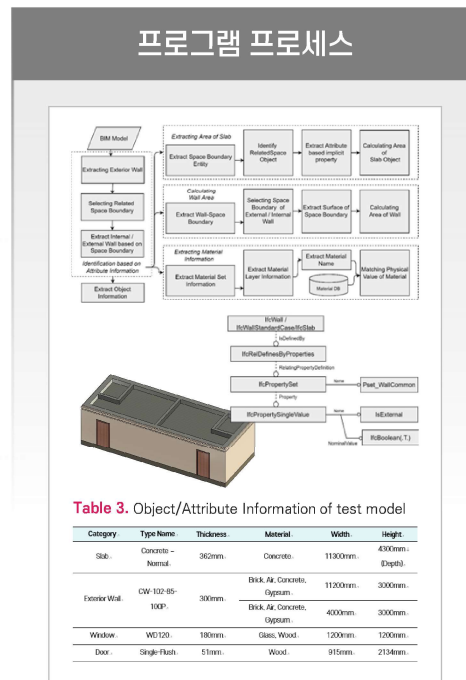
프로그램 프로세스

BIM Model

Extracting Exterior Wall

Selecting Related Space Boundary

Extract Internal / External Wall based on Space Boundary

Identification based on Attribute Information

Extract Object Information

Extracting Area of Slab

Extract Space Boundary Entity

Identify RelatedSpace Object

Extract Attribute based implicit property

Calculating Area of Slab Object

Calculating Wall Area

Extract Wall-Space Boundary

Selecting Space Boundary of External / Internal Wall

Extract Surface of Space Boundary

Calculating Area of Wall

Extracting Material Information

Extract Material Set Information

Extract Material Layer Information

Extract Material Name

Material DB

Matching Physical Value of Material

IfcWall / IfcWallStandardCase/IfcSlab

IsDefinedBy

IfcRelDefinesByProperties

RelatingPropertyDefinition

IfcPropertySet

Name

Pset_WallCommon

Property

IfcPropertySingleValue

Name

IsExternal

NominalValue

IfcBoolean(.T.)

Table 3. Object/Attribute Information of test model

| Category | Type Name | Thickness | Material | Width | Height |
|---|---|---|---|---|---|
| Slab | Concrete – Normal | 362mm | Concrete | 11300mm | 4300mm (Depth) |
| Exterior Wall | CW-102-85-100P | 300mm | Brick, Air, Concrete, Gypsum | 11200mm | 3000mm |
| | | | Brick, Air, Concrete, Gypsum | 4000mm | 3000mm |
| Window | WD120 | 180mm | Glass, Wood | 1200mm | 1200mm |
| Door | Single-Flush | 51mm | Wood | 915mm | 2134mm |